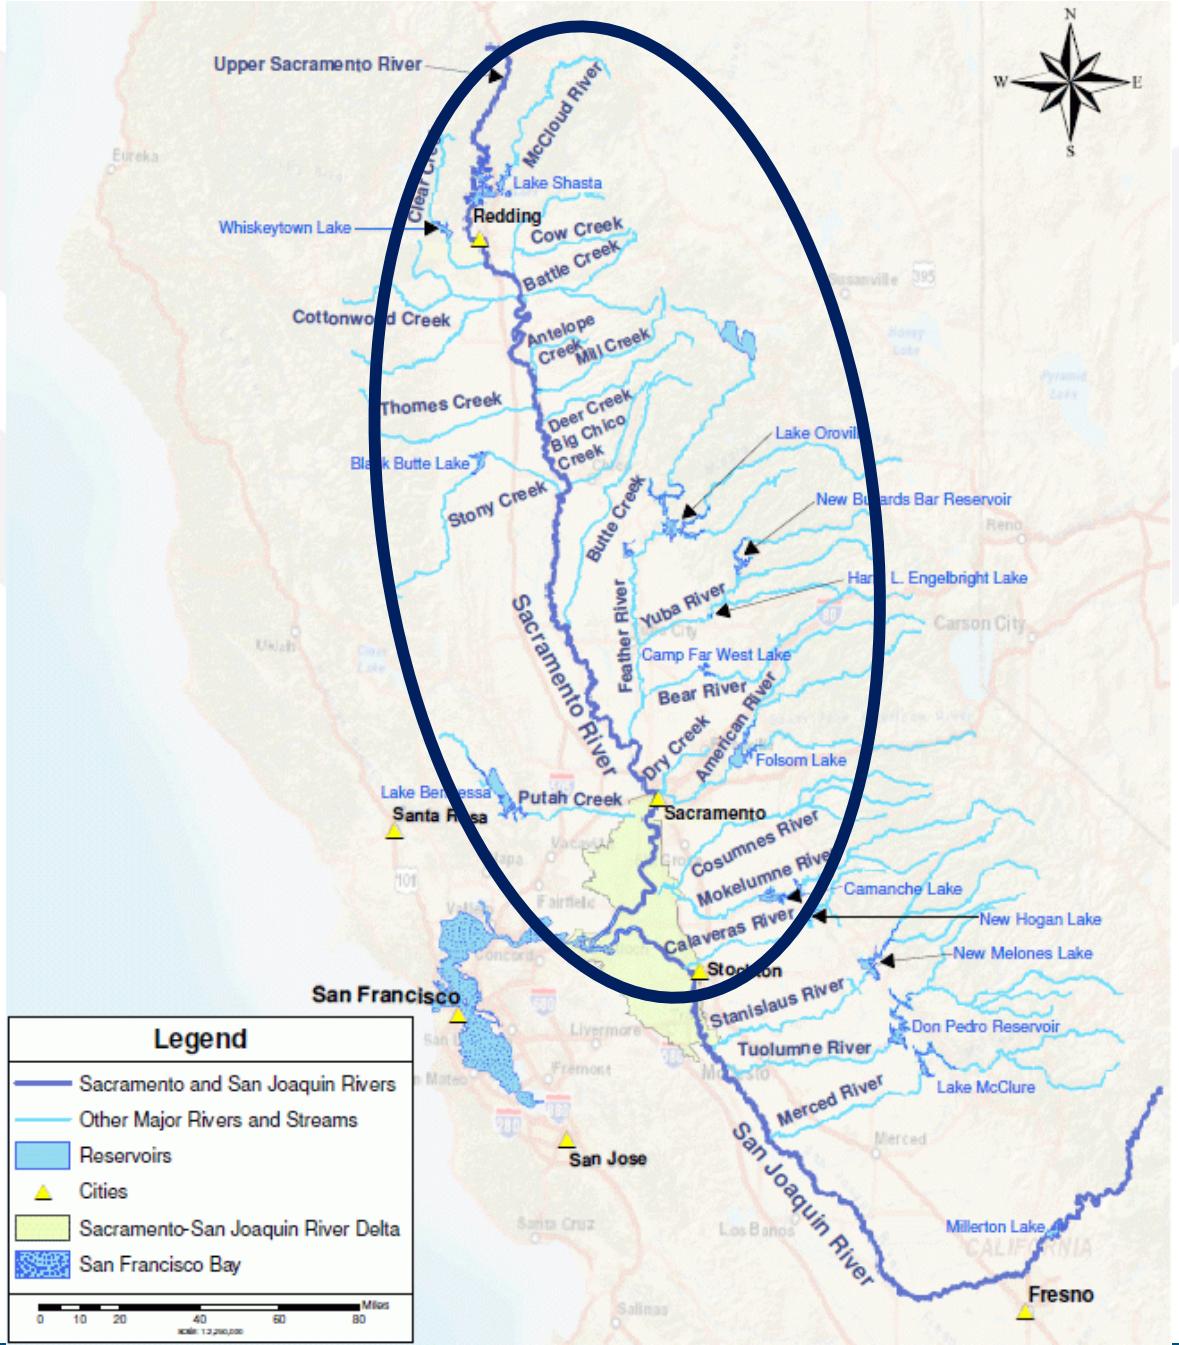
N
W
E
S

Upper Sacramento River
McCloud River
Lake Shasta
Eureka
Clear Cr
Redding
Whiskeytown Lake
Cow Creek
Battle Creek
Susanville
395
Cottonwo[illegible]d Creek
Antelope Creek
Mill Creek
Honey Lake
Pyramid Lake
Thomes Creek
Deer Creek
Big Chico Creek
Bla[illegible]k Butte Lake
Lake Orovil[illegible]
Stony Creek
Butte Creek
New Bu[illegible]ards Bar Reservoir
Reno
Har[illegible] L. Engelbright Lake
Yuba River
Feather River
Sacramento River
Carson City
Ukiah
Clear Lake
Camp Far West Lake
Bear River
American River
Dry Creek
Folsom Lake
Lake Ber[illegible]essa
Putah Creek
Sacramento
Santa R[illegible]sa
Cosumnes River
Mokelumne River
Camanche Lake
New Hogan Lake
Calaveras River
New Melones Lake
Stockton
San Francisco
Stanislaus River
Don Pedro Reservoir
Tuolumne River
Lake McClure
Merced River
Merced
San Jose
San Joaquin River
Millerton Lake
CALIFORNIA
Fresno
Santa Cruz
Los Banos
Salinas

Legend
Sacramento and San Joaquin Rivers
Other Major Rivers and Streams
Reservoirs
Cities
Sacramento-San Joaquin River Delta
San Francisco Bay

Miles
0 10 20 40 60 80